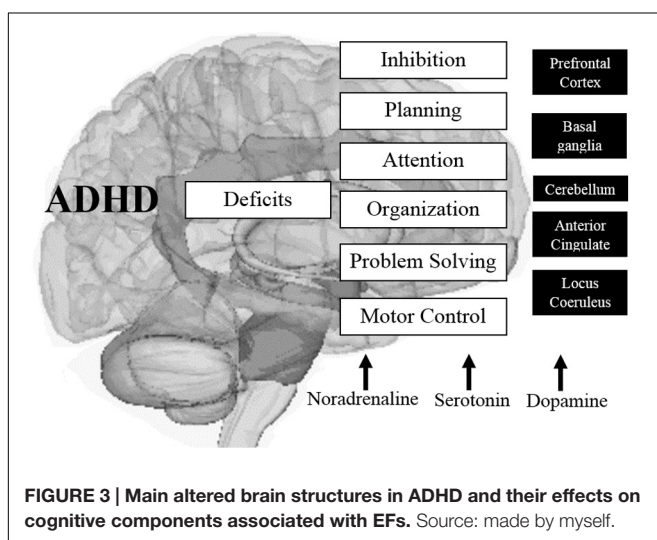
ADHD

Deficits

Inhibition

Planning

Attention

Organization

Problem Solving

Motor Control

Prefrontal Cortex

Basal ganglia

Cerebellum

Anterior Cingulate

Locus Coeruleus

Noradrenaline

Serotonin

Dopamine

**FIGURE 3 | Main altered brain structures in ADHD and their effects on cognitive components associated with EFs.** Source: made by myself.